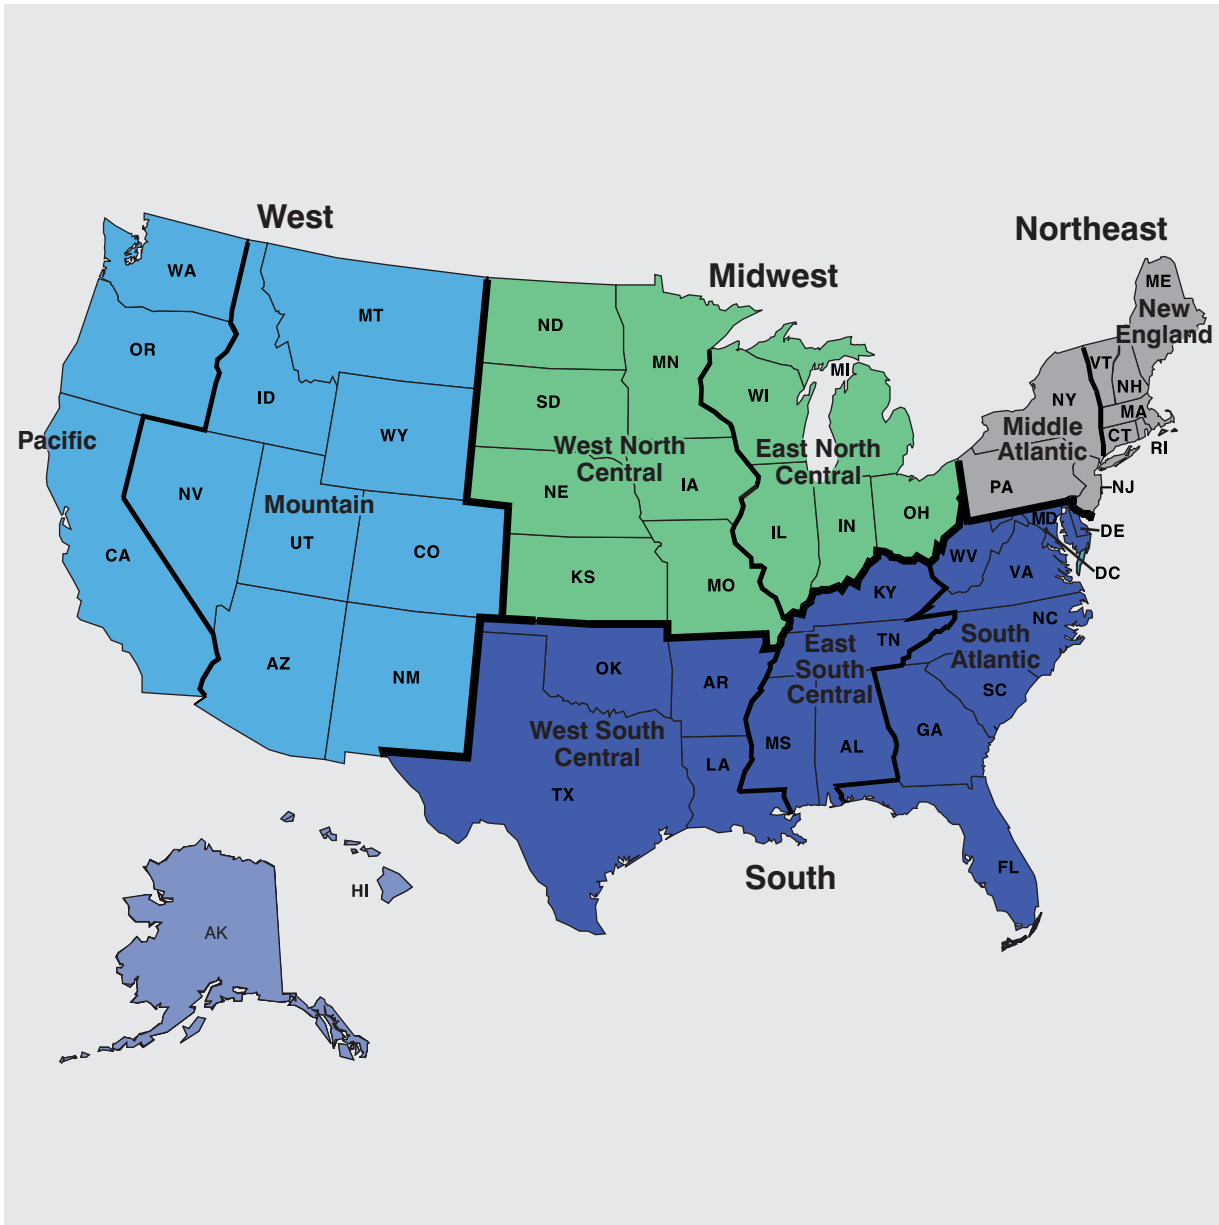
West

Midwest

Northeast

WA
MT
OR
ID
WY
Pacific
NV
Mountain
UT
CO
CA
AZ
NM

ND
MN
SD
West North Central
NE
IA
KS
MO
WI
MI
East North Central
IL
IN
OH

ME
New England
VT
NH
NY
Middle Atlantic
MA
CT
RI
PA
NJ

MD
DE
WV
DC
VA
KY
NC
TN
South Atlantic
East South Central
SC
OK
AR
West South Central
MS
AL
GA
LA
TX
FL

South

AK
HI